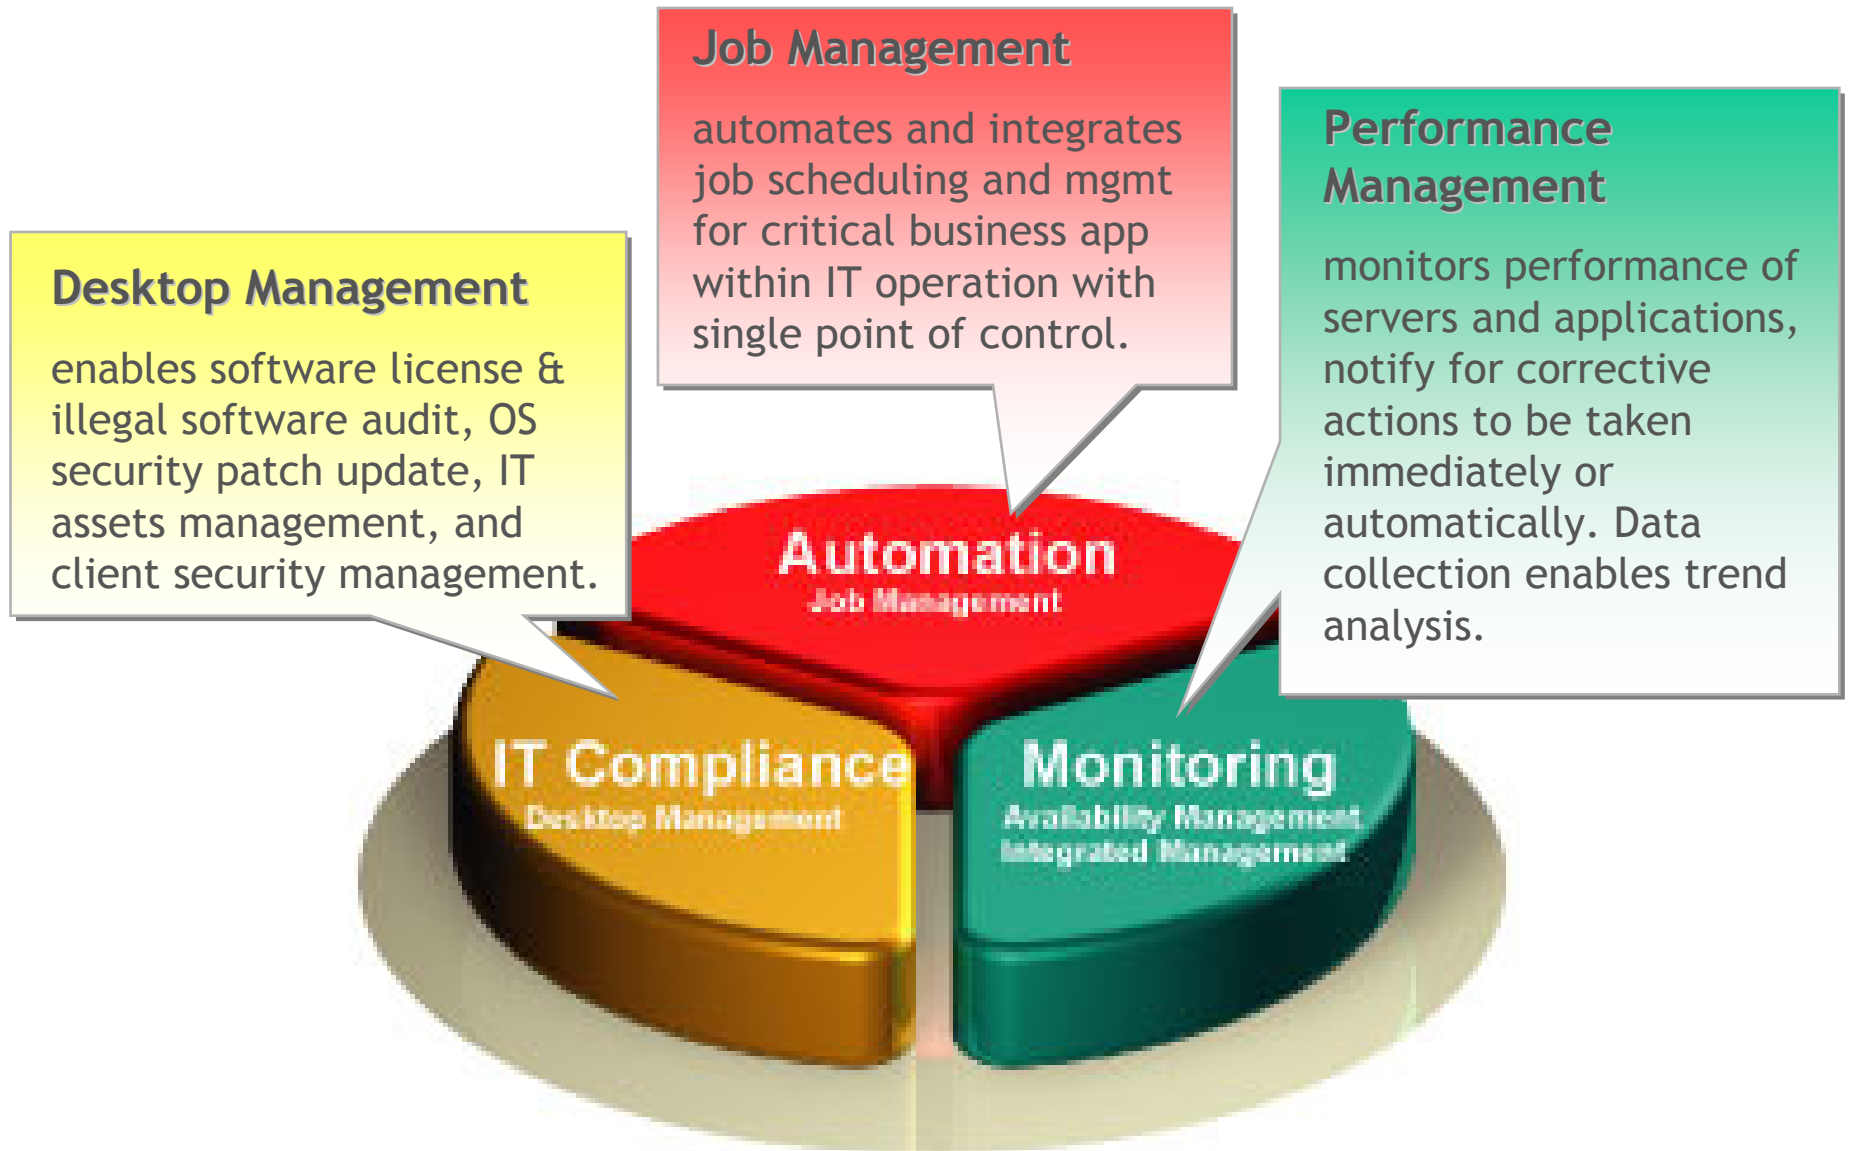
Job Management

automates and integrates job scheduling and mgmt for critical business app within IT operation with single point of control.

Performance Management

monitors performance of servers and applications, notify for corrective actions to be taken immediately or automatically. Data collection enables trend analysis.

Desktop Management

enables software license & illegal software audit, OS security patch update, IT assets management, and client security management.

Automation
Job Management

IT Compliance
Desktop Management

Monitoring
Availability Management
Integrated Management